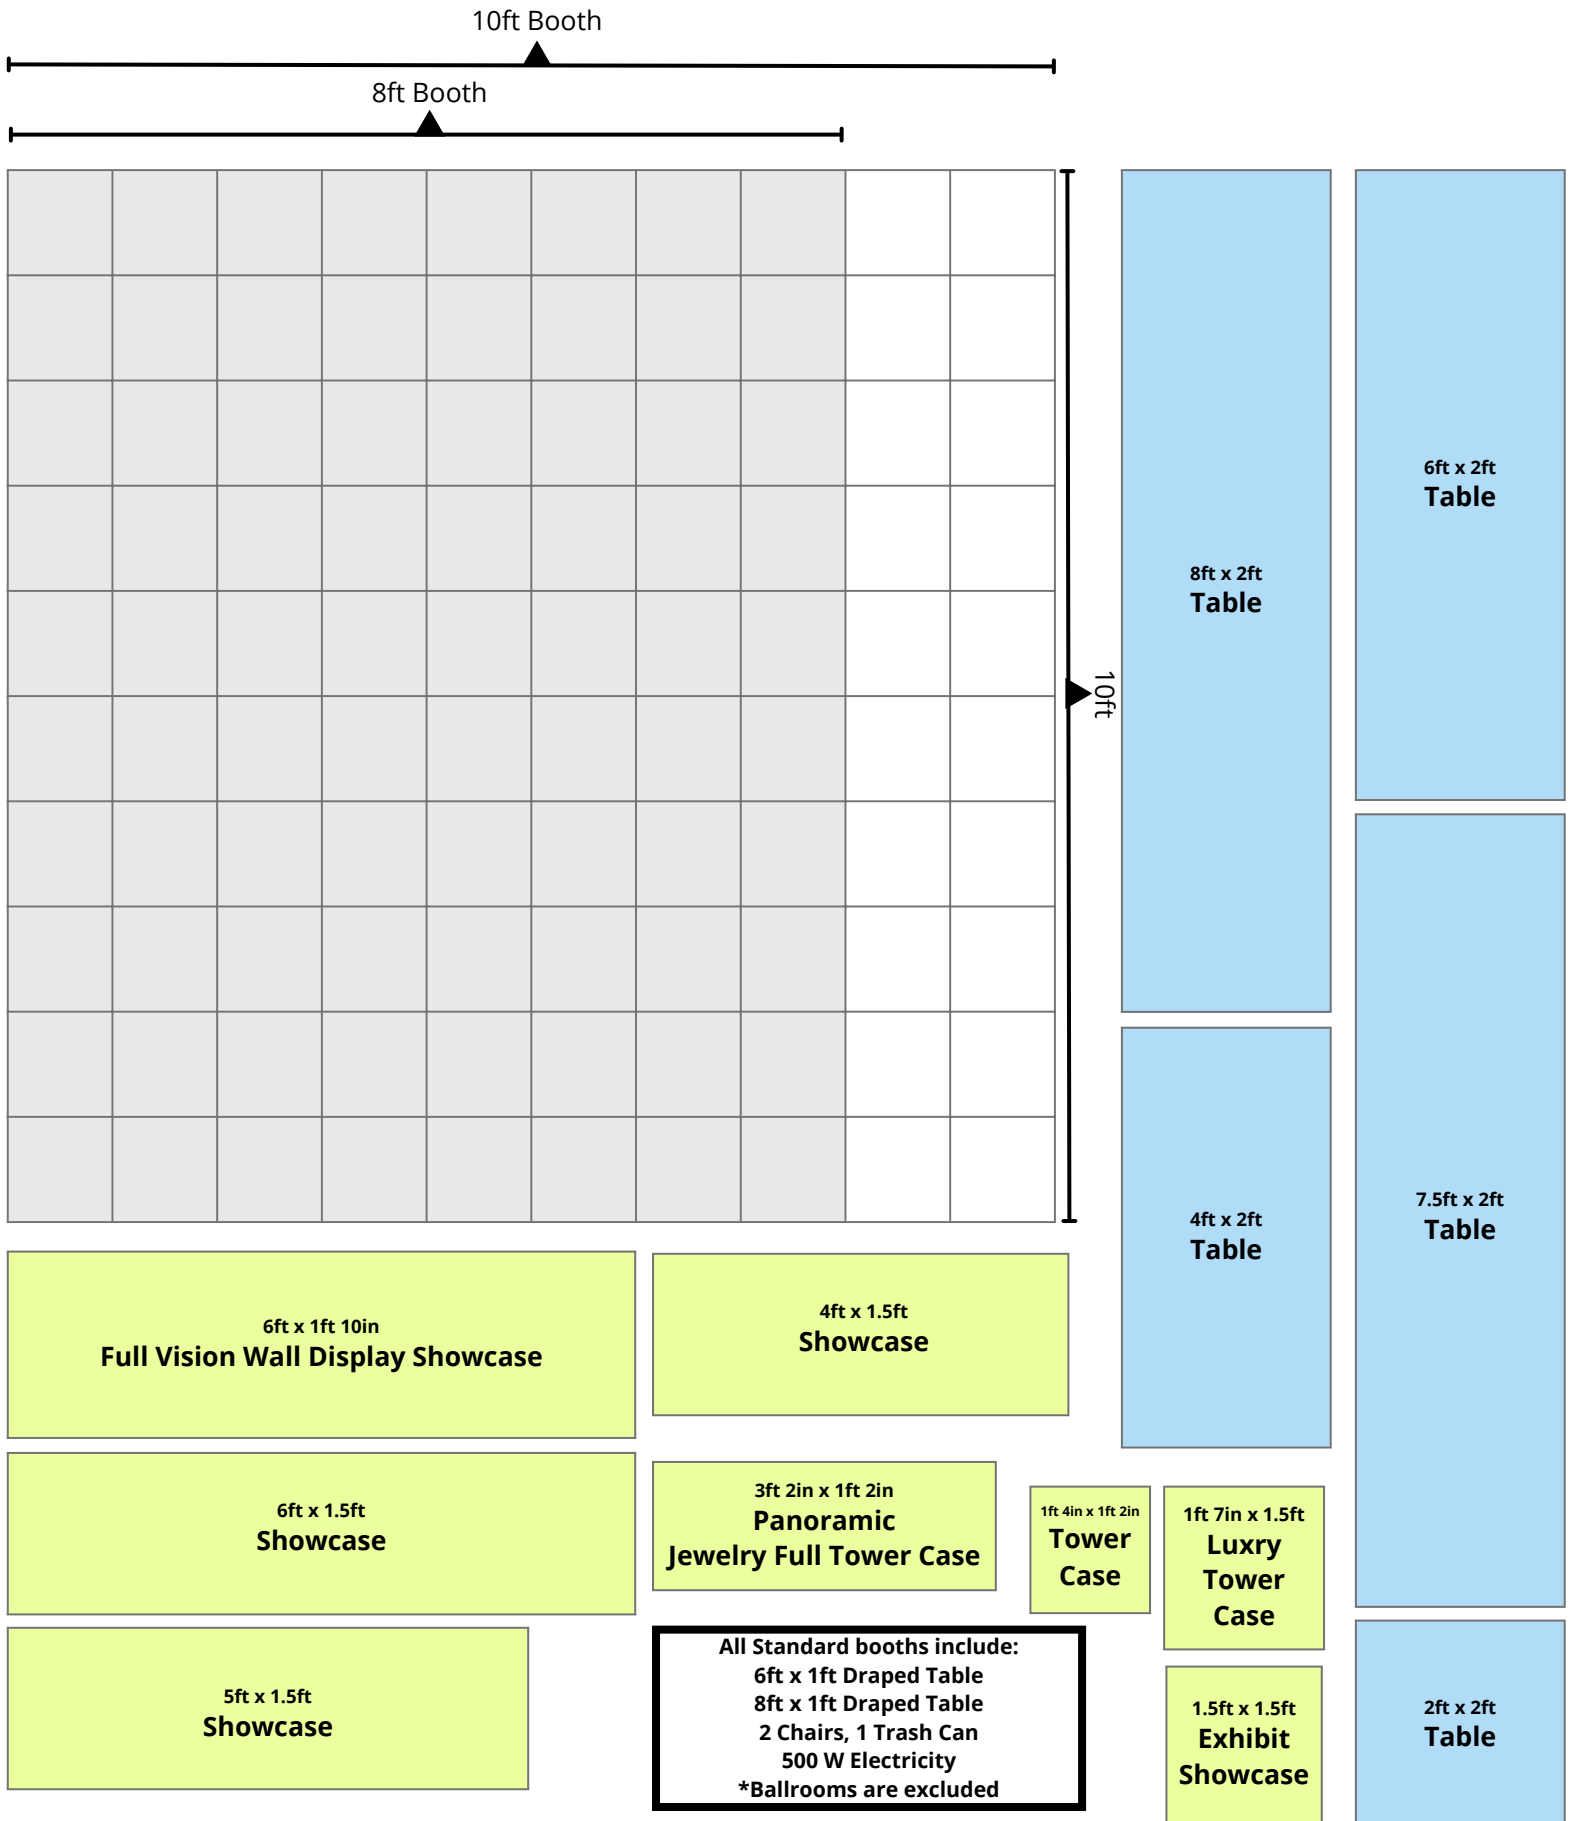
10ft Booth

8ft Booth

10ft

8ft x 2ft
Table

6ft x 2ft
Table

4ft x 2ft
Table

7.5ft x 2ft
Table

6ft x 1ft 10in
Full Vision Wall Display Showcase

4ft x 1.5ft
Showcase

6ft x 1.5ft
Showcase

3ft 2in x 1ft 2in
Panoramic
Jewelry Full Tower Case

1ft 4in x 1ft 2in
Tower
Case

1ft 7in x 1.5ft
Luxry
Tower
Case

5ft x 1.5ft
Showcase

All Standard booths include:
6ft x 1ft Draped Table
8ft x 1ft Draped Table
2 Chairs, 1 Trash Can
500 W Electricity
*Ballrooms are excluded

1.5ft x 1.5ft
Exhibit
Showcase

2ft x 2ft
Table